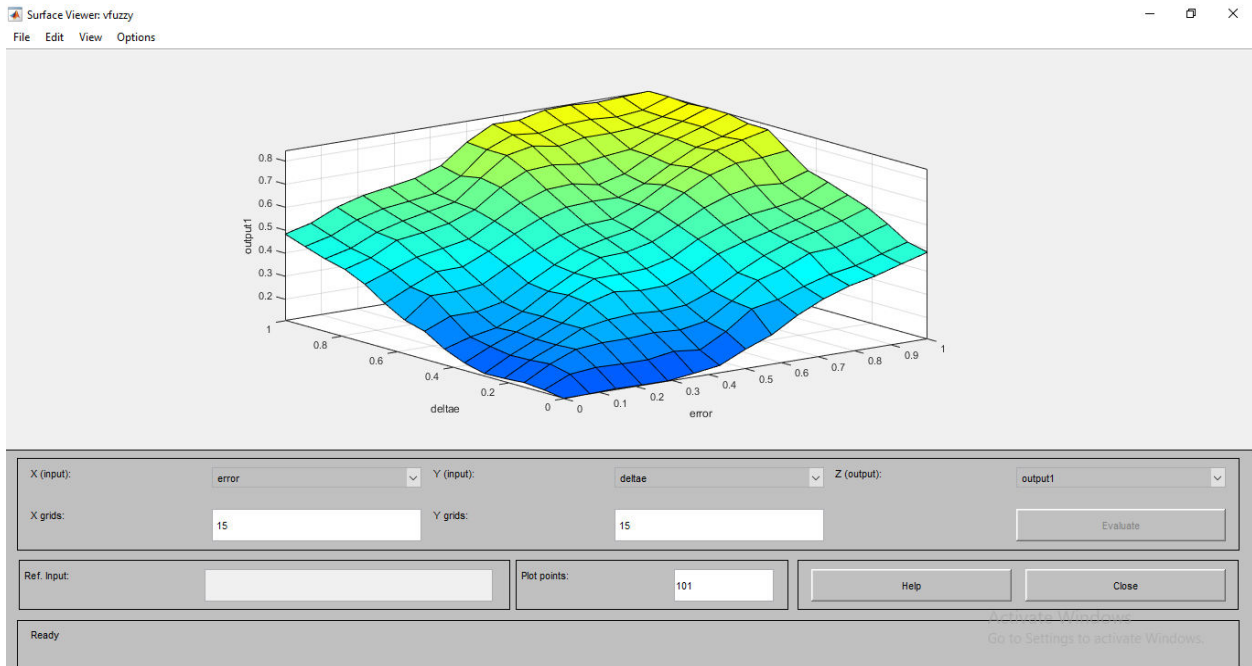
Surface Viewer: vfuzzy

File Edit View Options

0.8
0.7
0.6
0.5
0.4
0.3
0.2

output1

1
0.8
0.6
0.4
0.2
0
deltae

0 0.1 0.2 0.3 0.4 0.5 0.6 0.7 0.8 0.9 1
error

X (input): error
Y (input): deltae
Z (output): output1

X grids: 15
Y grids: 15
Evaluate

Ref. Input:
Plot points: 101
Help
Close

Ready

Activate Windows
Go to Settings to activate Windows.